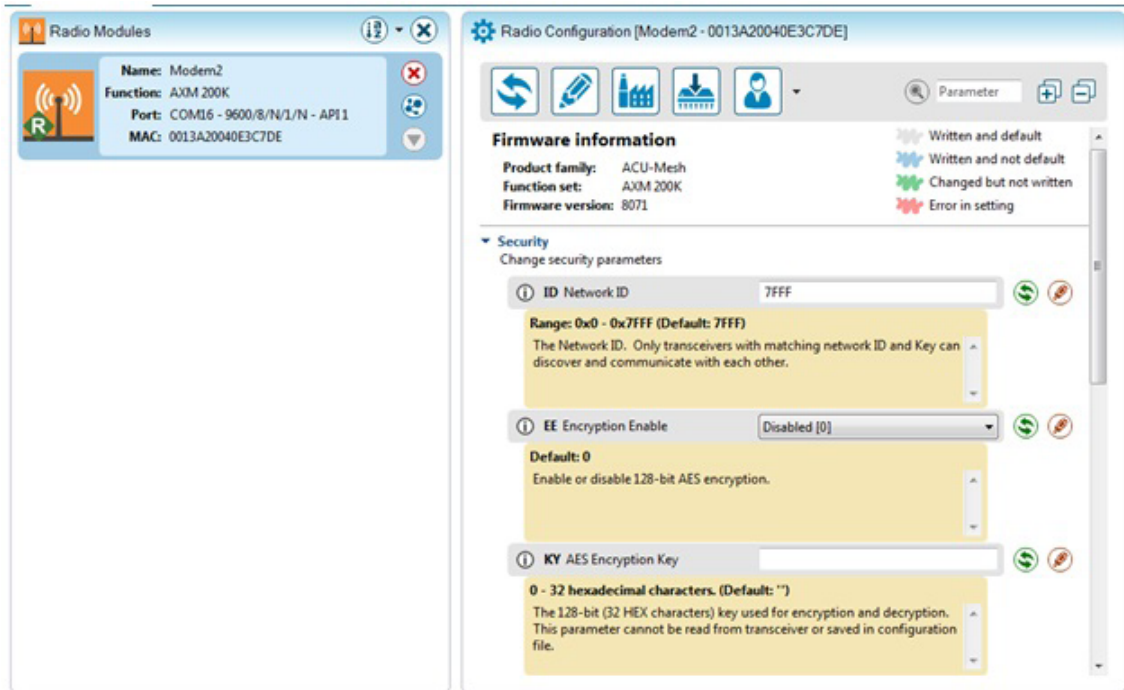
Radio Modules

Name: Modem2
Function: AXM 200K
Port: COM16 - 9600/8/N/1/N - API 1
MAC: 0013A20040E3C7DE

Radio Configuration [Modem2 - 0013A20040E3C7DE]

Parameter

Firmware information

Product family: ACU-Mesh
Function set: AXM 200K
Firmware version: 8071

Written and default
Written and not default
Changed but not written
Error in setting

Security
Change security parameters

ID Network ID 7FFF

Range: 0x0 - 0x7FFF (Default: 7FFF)
The Network ID. Only transceivers with matching network ID and Key can discover and communicate with each other.

EE Encryption Enable Disabled [0]

Default: 0
Enable or disable 128-bit AES encryption.

KY AES Encryption Key

0 - 32 hexadecimal characters. (Default: '')
The 128-bit (32 HEX characters) key used for encryption and decryption. This parameter cannot be read from transceiver or saved in configuration file.